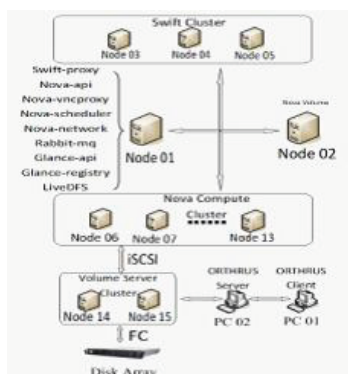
Swift Cluster
Node 03
Node 04
Node 05
Swift-proxy
Nova-api
Nova-vncproxy
Nova-scheduler
Nova-network
Rabbit-mq
Glance-api
Glance-registry
LiveDFS
Node 01
Nova Volume
Node 02
Nova Compute
Cluster
Node 06
Node 07
Node 13
iSCSI
Volume Server
Cluster
Node 14
Node 15
ORTHRUS
Server
ORTHRUS
Client
PC 02
PC 01
FC
Disk Array